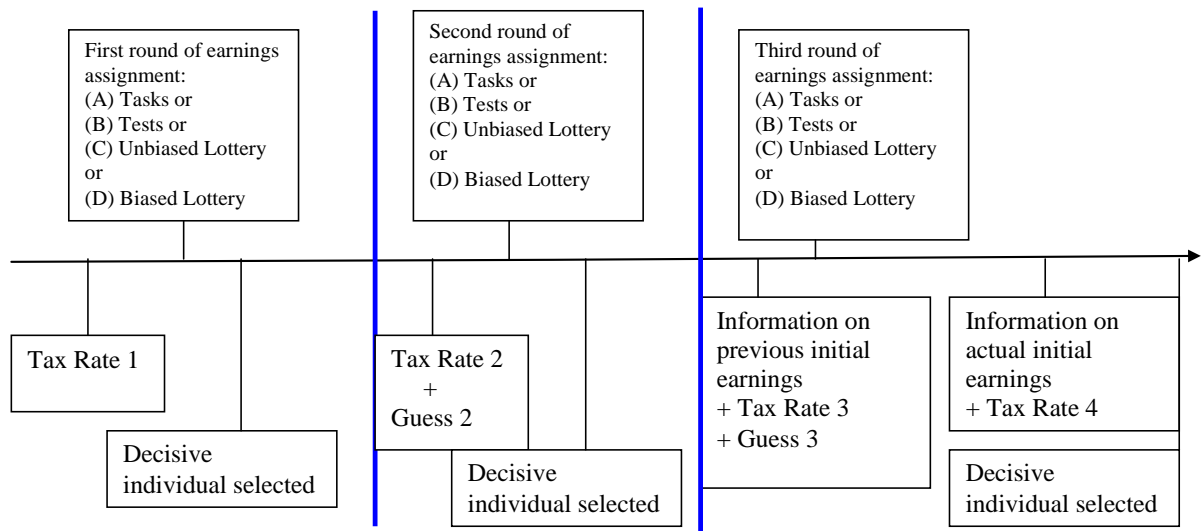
First round of earnings assignment:
(A) Tasks or
(B) Tests or
(C) Unbiased Lottery or
(D) Biased Lottery

Tax Rate 1

Decisive individual selected

Second round of earnings assignment:
(A) Tasks or
(B) Tests or
(C) Unbiased Lottery or
(D) Biased Lottery

Tax Rate 2
+
Guess 2

Decisive individual selected

Third round of earnings assignment:
(A) Tasks or
(B) Tests or
(C) Unbiased Lottery or
(D) Biased Lottery

Information on previous initial earnings
+ Tax Rate 3
+ Guess 3

Information on actual initial earnings
+ Tax Rate 4

Decisive individual selected